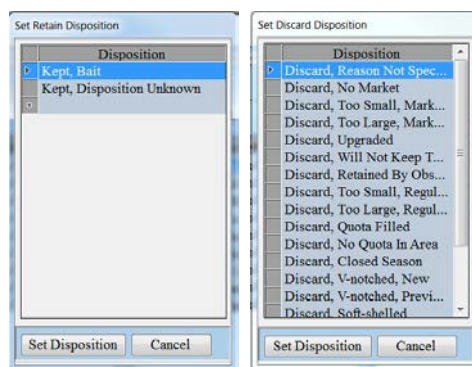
Set Retain Disposition

| Disposition |
|---|
| Kept, Bait |
| Kept, Disposition Unknown |

Set Disposition Cancel

Set Discard Disposition

| Disposition |
|---|
| Discard, Reason Not Spec... |
| Discard, No Market |
| Discard, Too Small, Mark... |
| Discard, Too Large, Mark... |
| Discard, Upgraded |
| Discard, Will Not Keep T... |
| Discard, Retained By Obs... |
| Discard, Too Small, Regul... |
| Discard, Too Large, Regul... |
| Discard, Quota Filled |
| Discard, No Quota In Area |
| Discard, Closed Season |
| Discard, V-notched, New |
| Discard, V-notched, Previ... |
| Discard, Soft-shelled |

Set Disposition Cancel